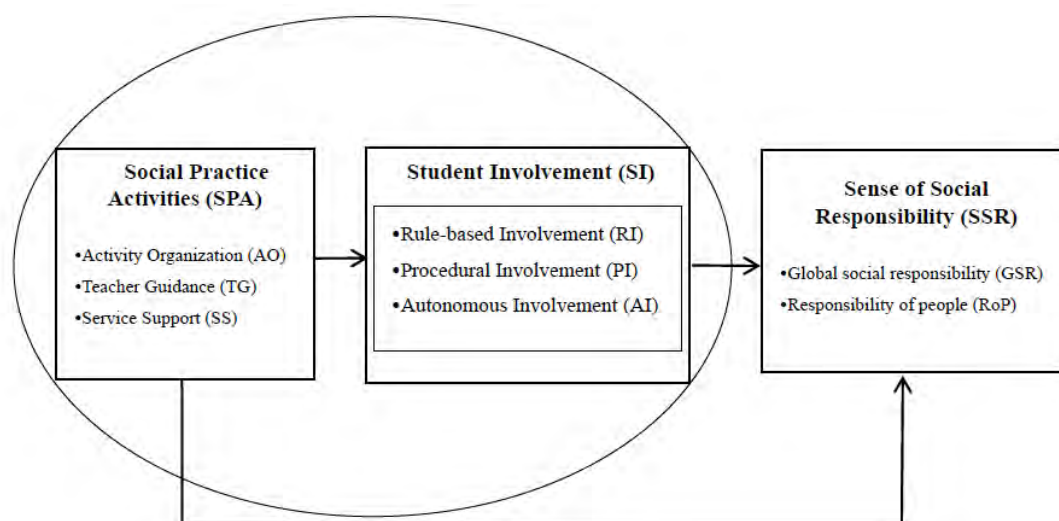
Social Practice Activities (SPA)

•Activity Organization (AO)
•Teacher Guidance (TG)
•Service Support (SS)

Student Involvement (SI)

•Rule-based Involvement (RI)
•Procedural Involvement (PI)
•Autonomous Involvement (AI)

Sense of Social Responsibility (SSR)

•Global social responsibility (GSR)
•Responsibility of people (RoP)